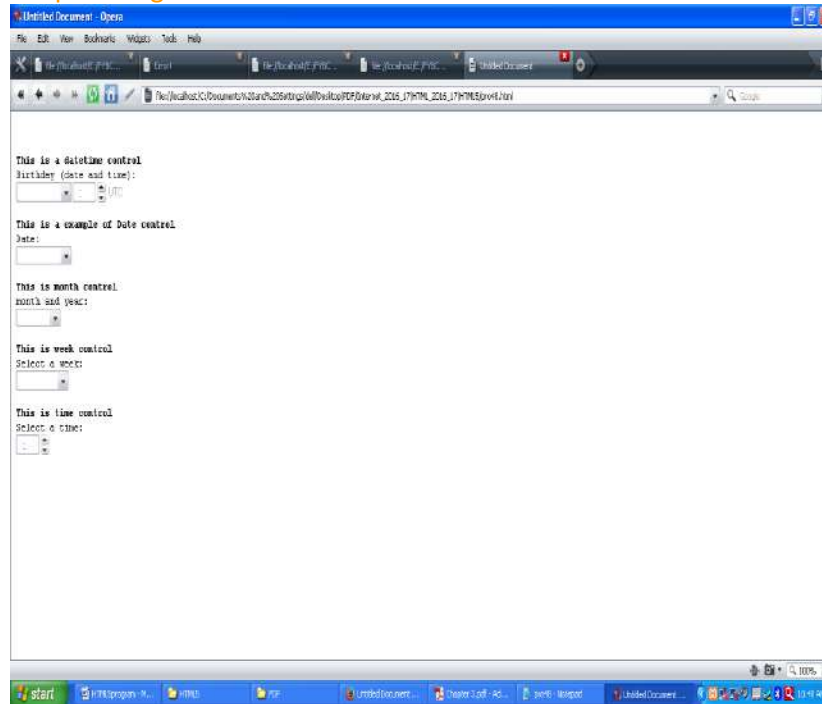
Untitled Document - Opera

File Edit View Bookmarks Widgets Tools Help

file://localhost/E:/FYBC... Email file://localhost/E:/FYBC... file://localhost/E:/FYBC... Untitled Document

file://localhost/C:/Documents%20and%20Settings/dell/Desktop/PDF/Internet_2016_17/HTML_2016_17/HTML5/pro48.html

Google

This is a datetime control
Birthday (date and time):
UTC

This is a example of Date control
Date:

This is month control
month and year:

This is week control
Select a week:

This is time control
Select a time:

100%

start HTML5program - M... HTML5 PDF Untitled Document... Chapter 3.pdf - Ad... pro48 - Notepad Untitled Document